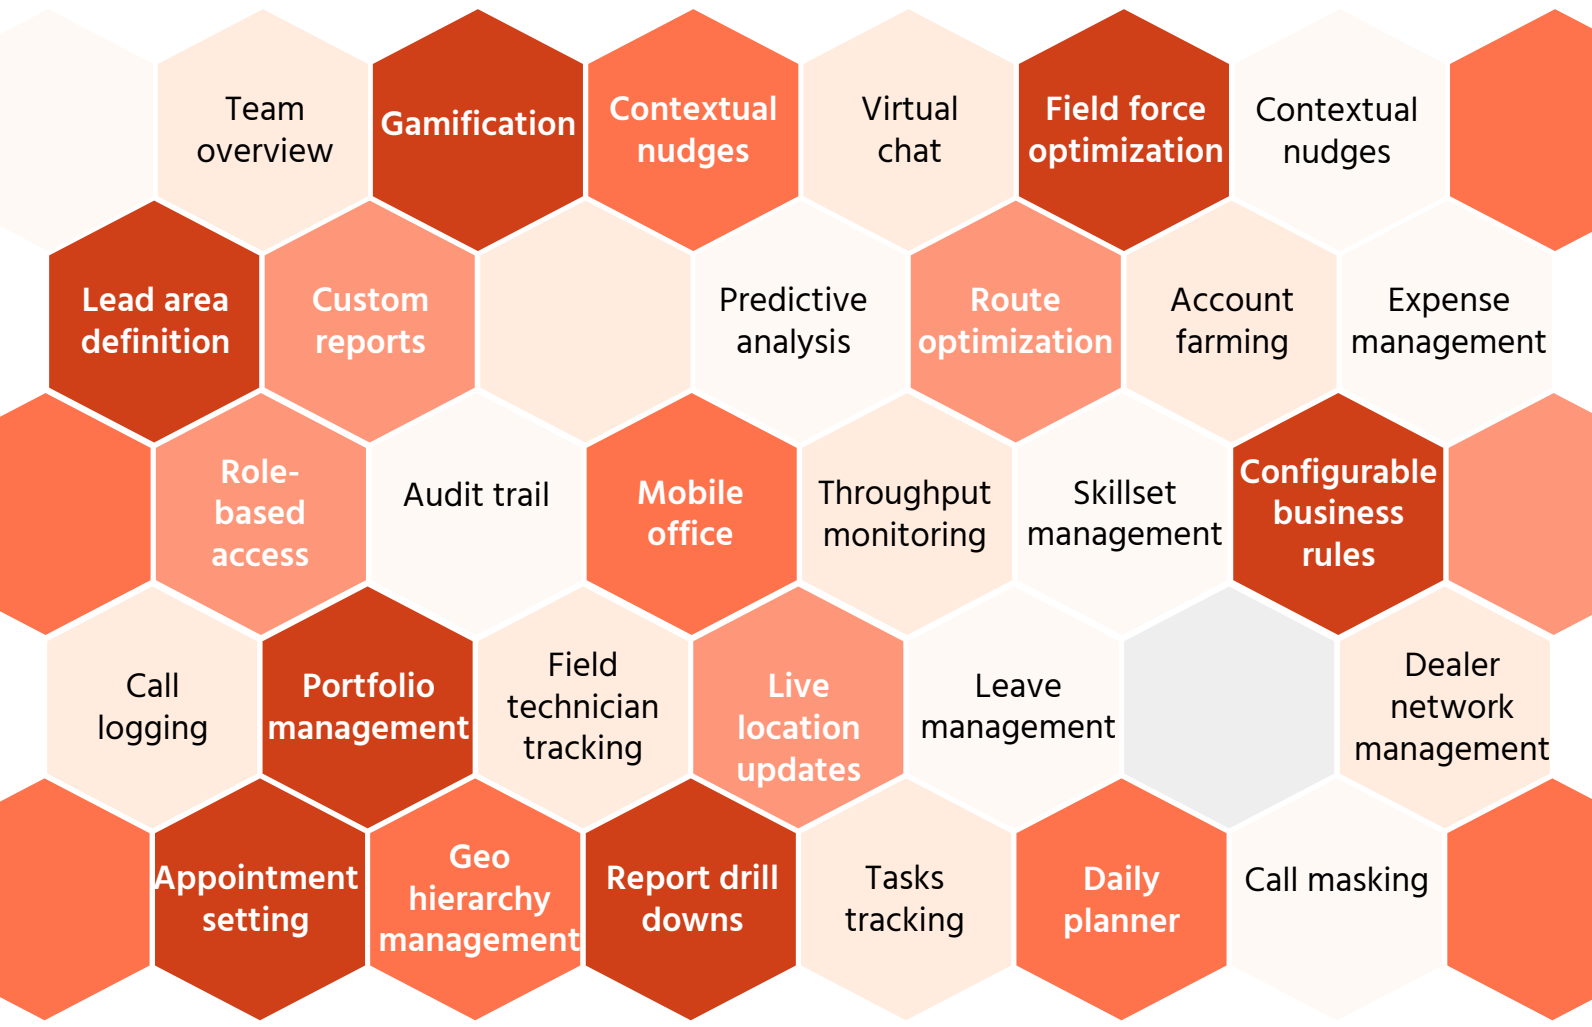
Team overview

Gamification

Contextual nudges

Virtual chat

Field force optimization

Contextual nudges

Lead area definition

Custom reports

Predictive analysis

Route optimization

Account farming

Expense management

Role-based access

Audit trail

Mobile office

Throughput monitoring

Skillset management

Configurable business rules

Call logging

Portfolio management

Field technician tracking

Live location updates

Leave management

Dealer network management

Appointment setting

Geo hierarchy management

Report drill downs

Tasks tracking

Daily planner

Call masking